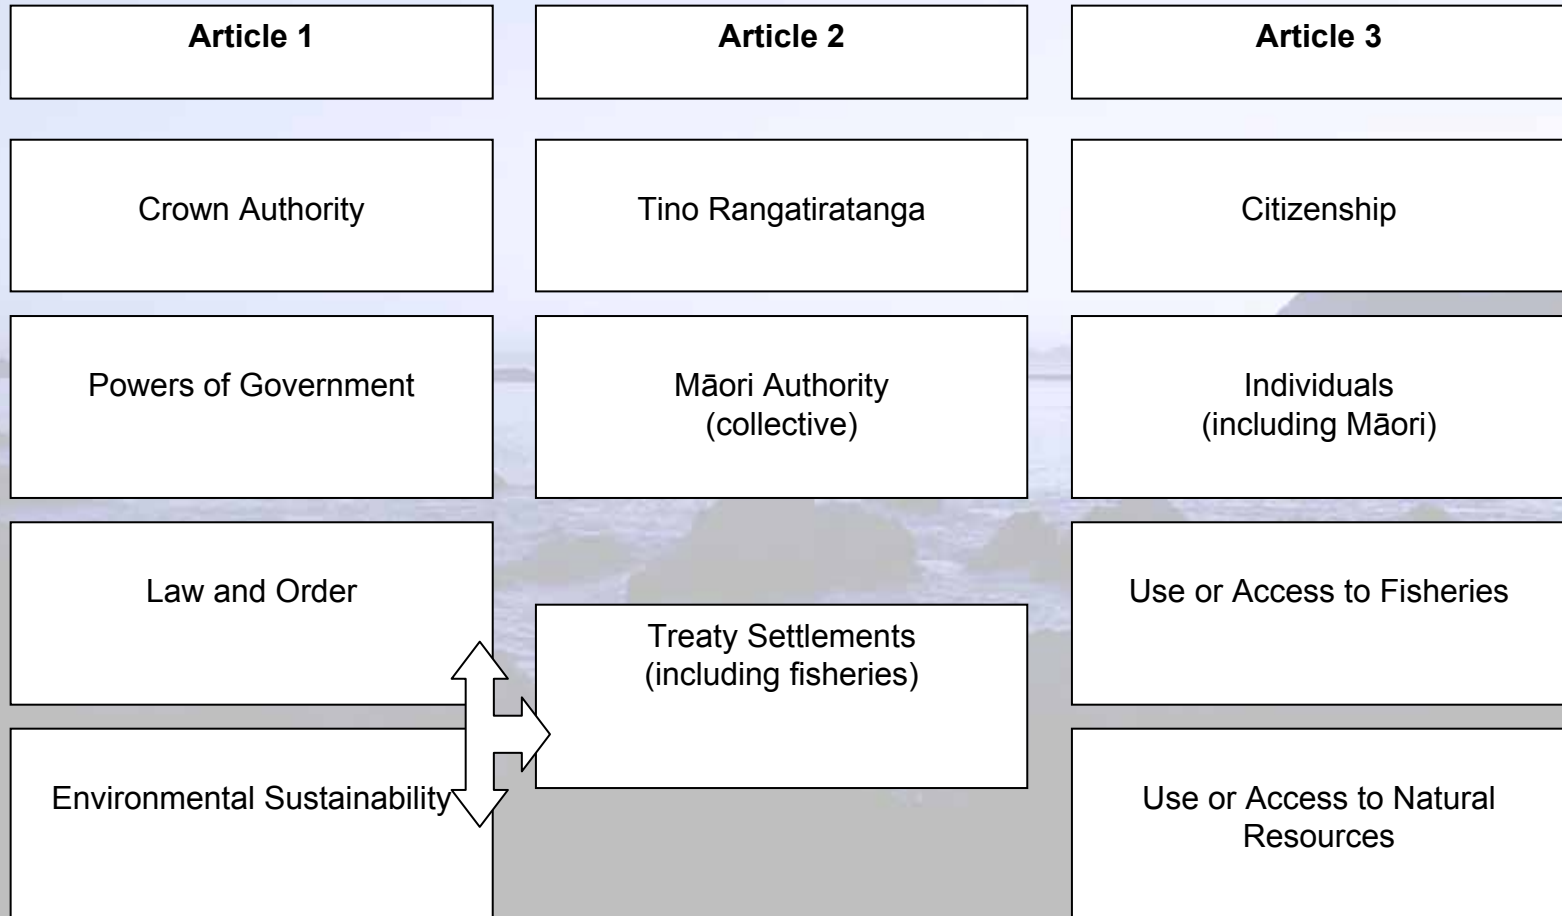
Article 1

Crown Authority

Powers of Government

Law and Order

Environmental Sustainability

Article 2

Tino Rangatiratanga

Māori Authority (collective)

Treaty Settlements (including fisheries)

Article 3

Citizenship

Individuals (including Māori)

Use or Access to Fisheries

Use or Access to Natural Resources